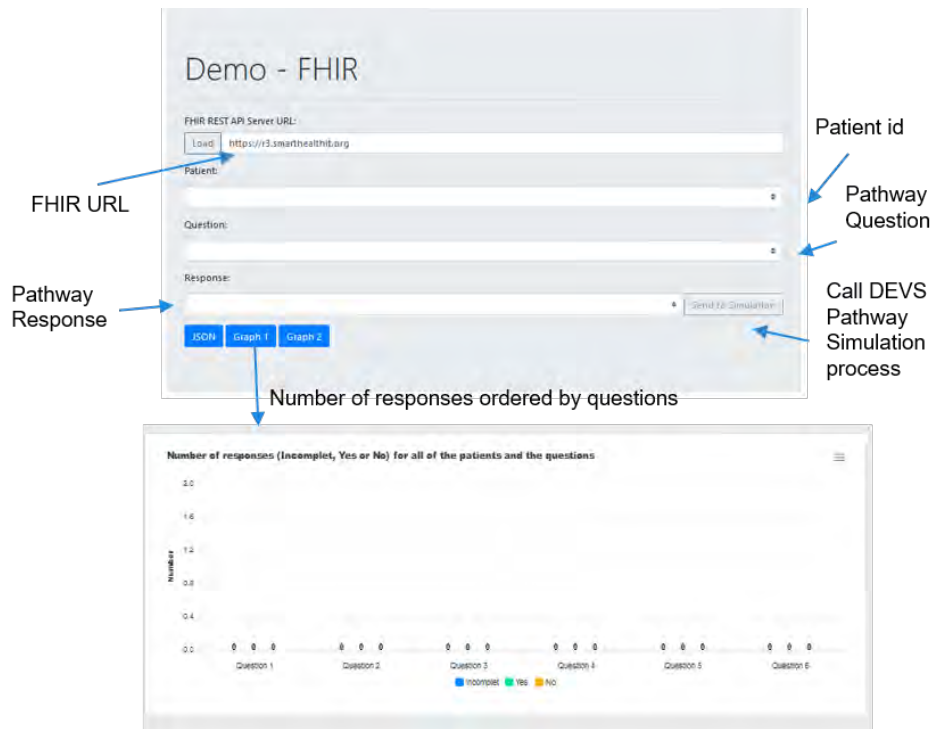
Demo - FHIR

FHIR REST API Server URL:

Load https://r3.smarthealthit.org

Patient:

Question:

Response:

Send to Simulation

JSON Graph 1 Graph 2

FHIR URL

Patient id

Pathway Question

Pathway Response

Call DEVS Pathway Simulation process

Number of responses ordered by questions

Number of responses (Incomplet, Yes or No) for all of the patients and the questions

Number

2.0
1.6
1.2
0.8
0.4
0.0

0 0 0 0 0 0 0 0 0 0 0 0 0 0 0 0 0 0

Question 1 Question 2 Question 3 Question 4 Question 5 Question 6

Incomplet Yes No